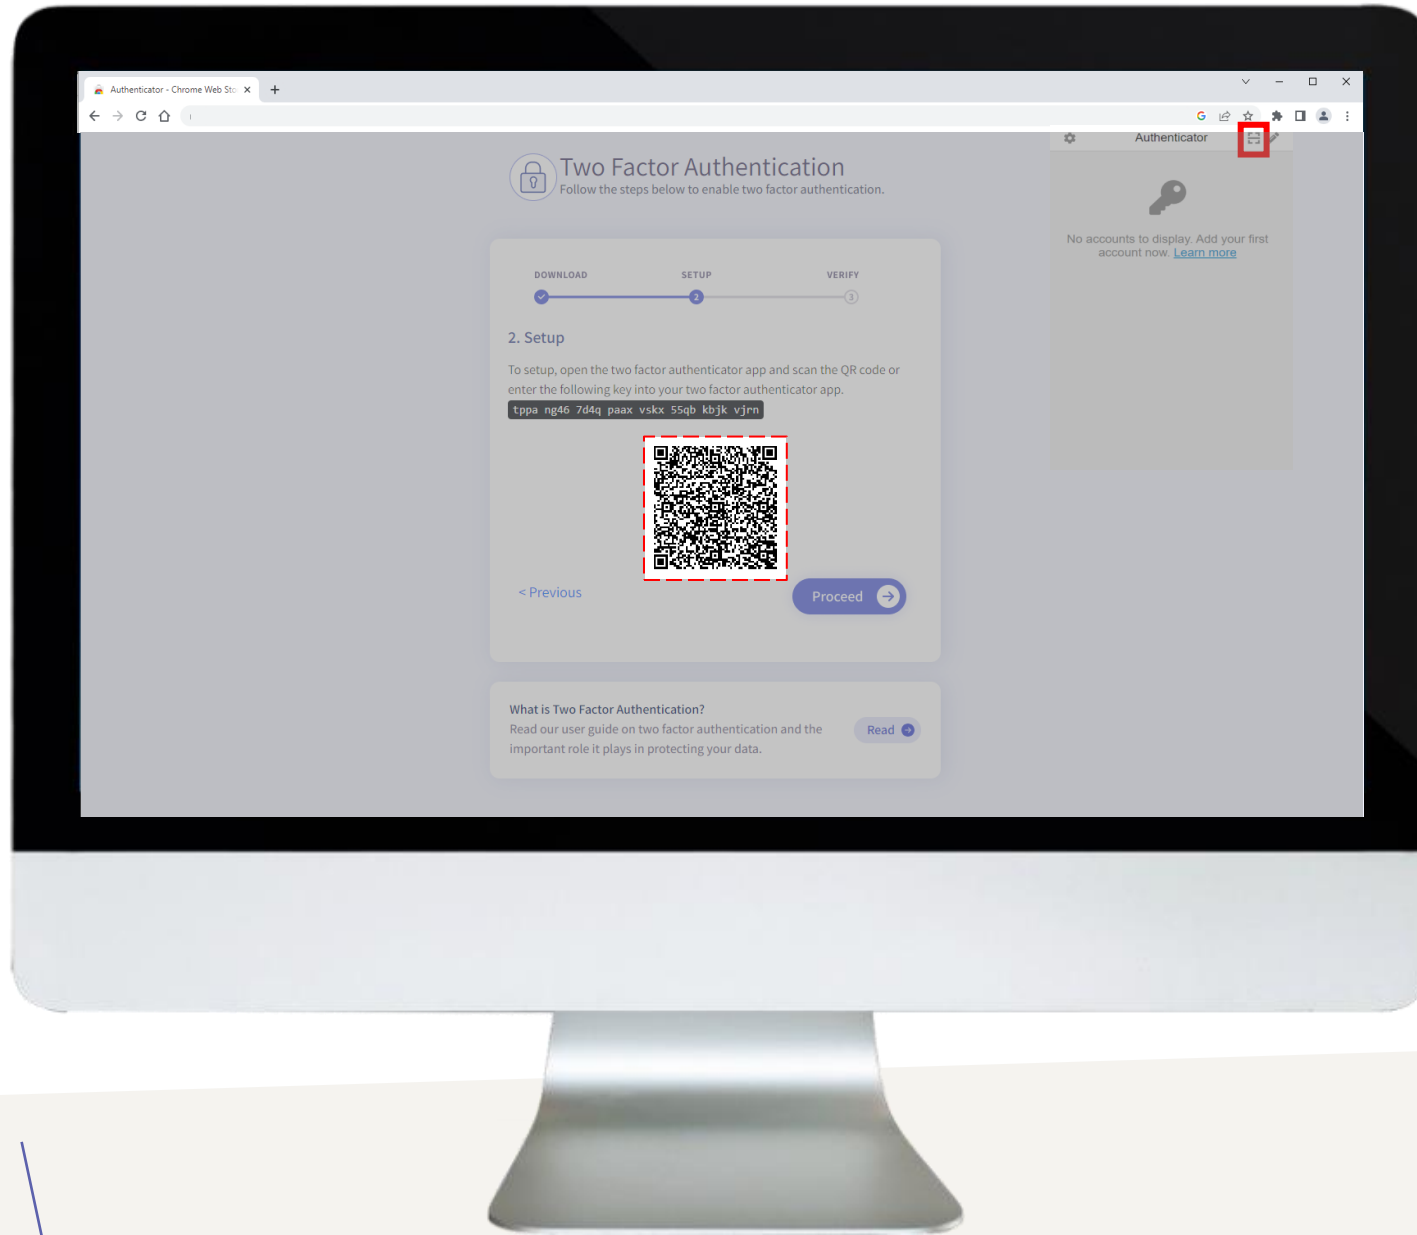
Authenticator - Chrome Web Sto

Authenticator

No accounts to display. Add your first account now. Learn more

Two Factor Authentication
Follow the steps below to enable two factor authentication.

DOWNLOAD SETUP VERIFY

2 3

2. Setup

To setup, open the two factor authenticator app and scan the QR code or enter the following key into your two factor authenticator app.

tppa ng46 7d4q paax vskx 55qb kbjk vjrn

< Previous

Proceed

What is Two Factor Authentication?
Read our user guide on two factor authentication and the important role it plays in protecting your data.

Read